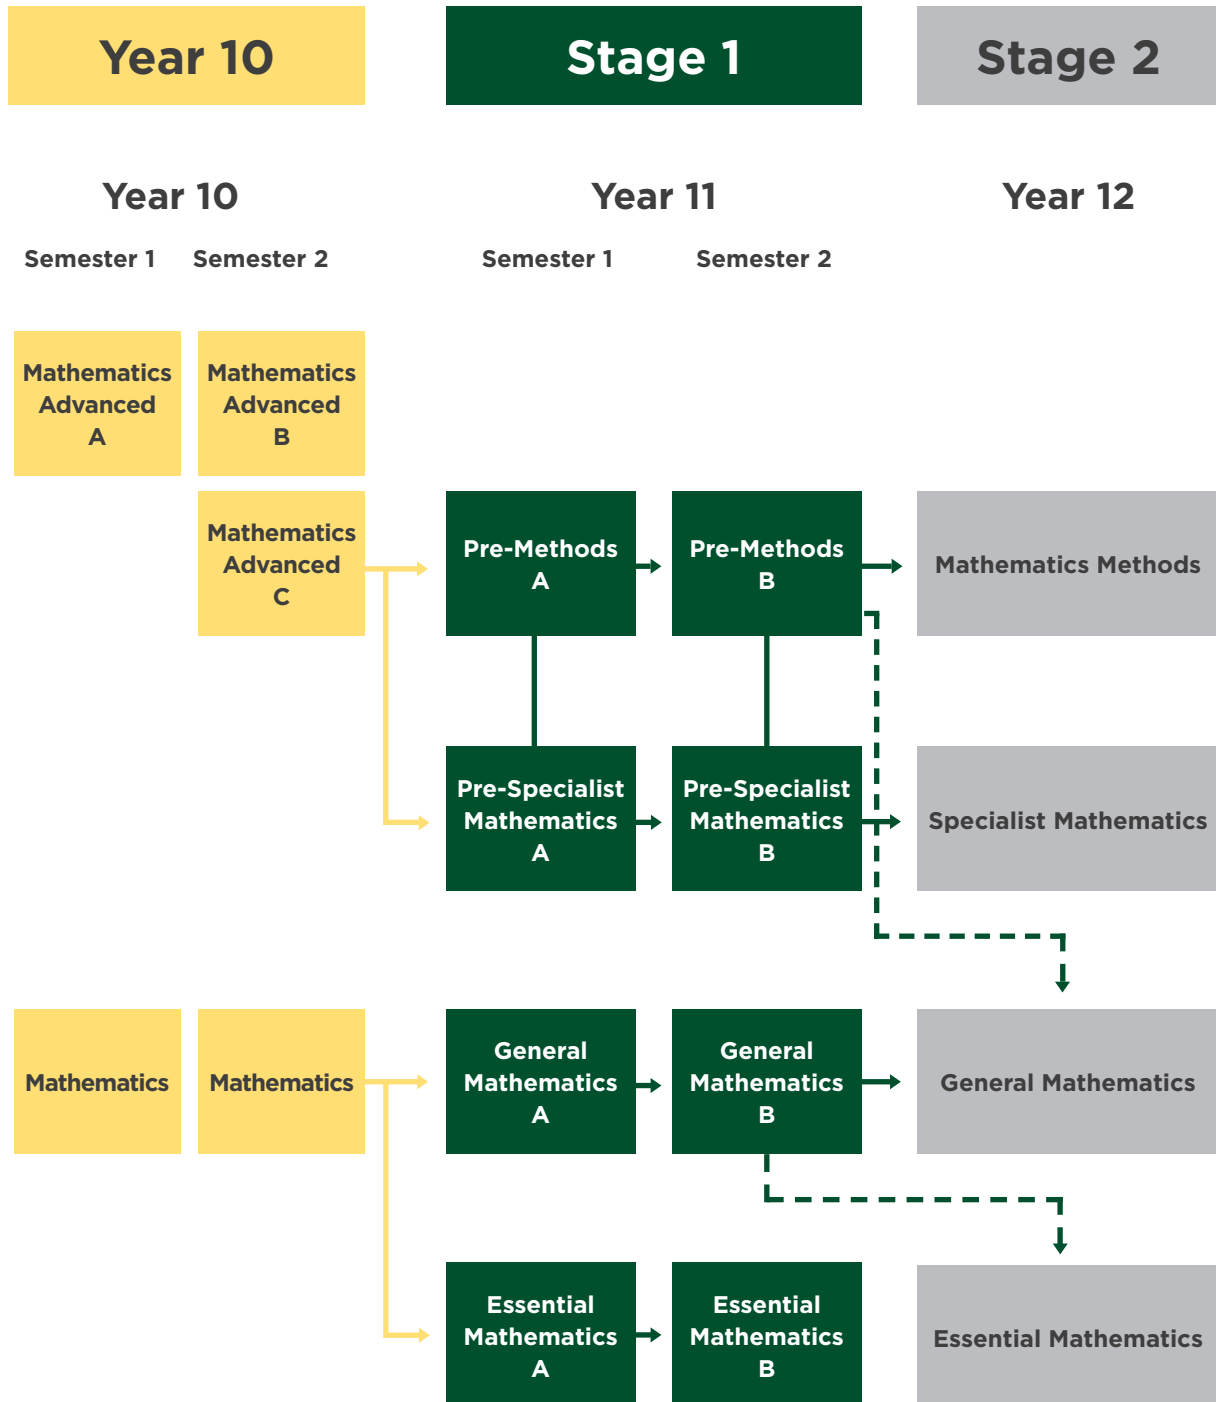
Year 10

Stage 1

Stage 2

Year 10

Semester 1

Semester 2

Year 11

Semester 1

Semester 2

Year 12

Mathematics Advanced A

Mathematics Advanced B

Mathematics Advanced C

Pre-Methods A

Pre-Methods B

Mathematics Methods

Pre-Specialist Mathematics A

Pre-Specialist Mathematics B

Specialist Mathematics

Mathematics

Mathematics

General Mathematics A

General Mathematics B

General Mathematics

Essential Mathematics A

Essential Mathematics B

Essential Mathematics